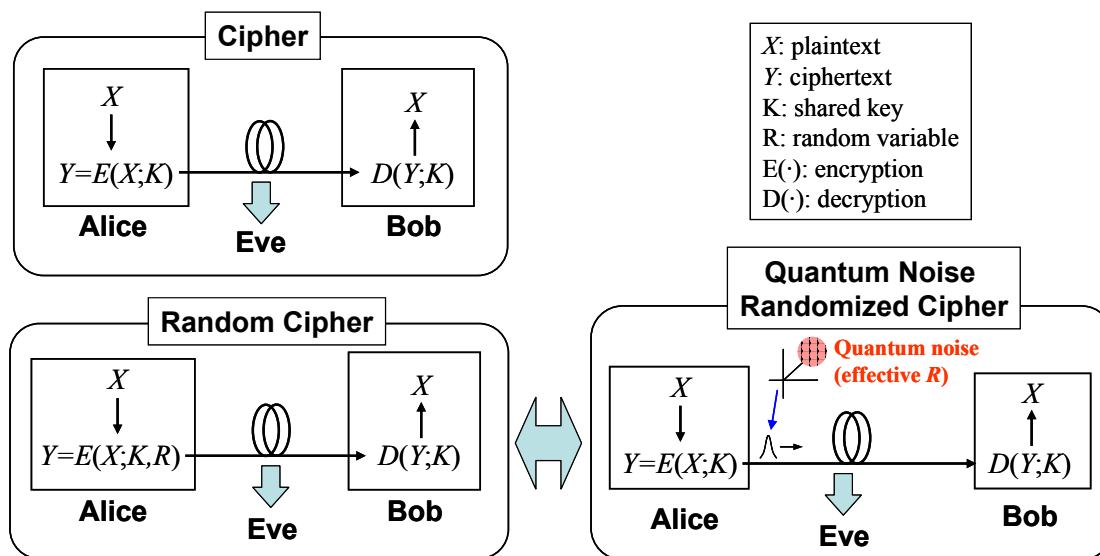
Cipher

$X$

$Y=E(X;K)$

Alice

Eve

$X$

$D(Y;K)$

Bob

$X$: plaintext
$Y$: ciphertext
K: shared key
R: random variable
E(·): encryption
D(·): decryption

Random Cipher

$X$

$Y=E(X;K,R)$

Alice

Eve

$X$

$D(Y;K)$

Bob

Quantum Noise Randomized Cipher

Quantum noise (effective $R$)

$X$

$Y=E(X;K)$

Alice

Eve

$X$

$D(Y;K)$

Bob